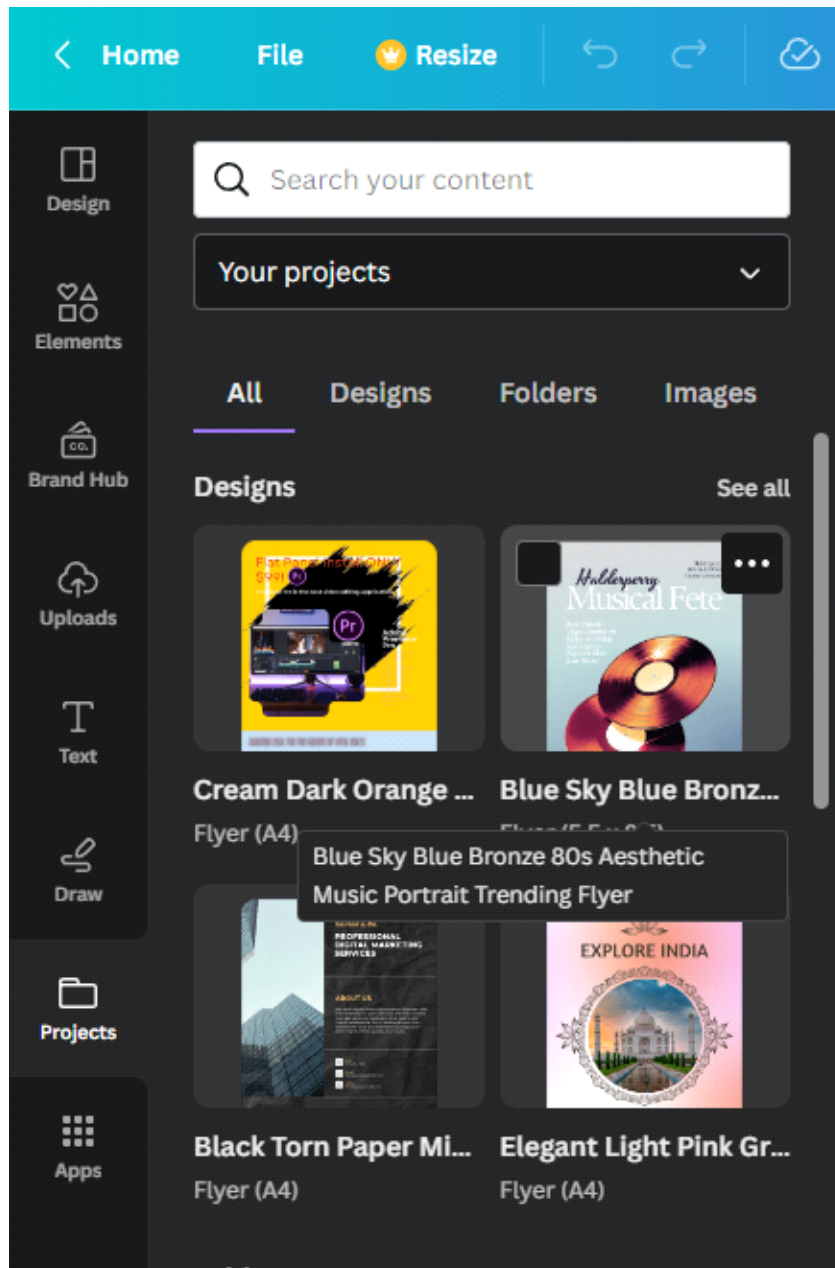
Home File Resize

Design

Elements

Brand Hub

Uploads

Text

Draw

Projects

Apps

Search your content

Your projects

All Designs Folders Images

Designs See all

Flat Panel Install ONLY $99!

Pr

Pr

Hallerperry Musical Fete

Cream Dark Orange ...
Flyer (A4)

Blue Sky Blue Bronz...
Flyer (5.5 × 8.5)

Blue Sky Blue Bronze 80s Aesthetic Music Portrait Trending Flyer

PROFESSIONAL DIGITAL MARKETING SERVICES

ABOUT US

EXPLORE INDIA

Black Torn Paper Mi...
Flyer (A4)

Elegant Light Pink Gr...
Flyer (A4)